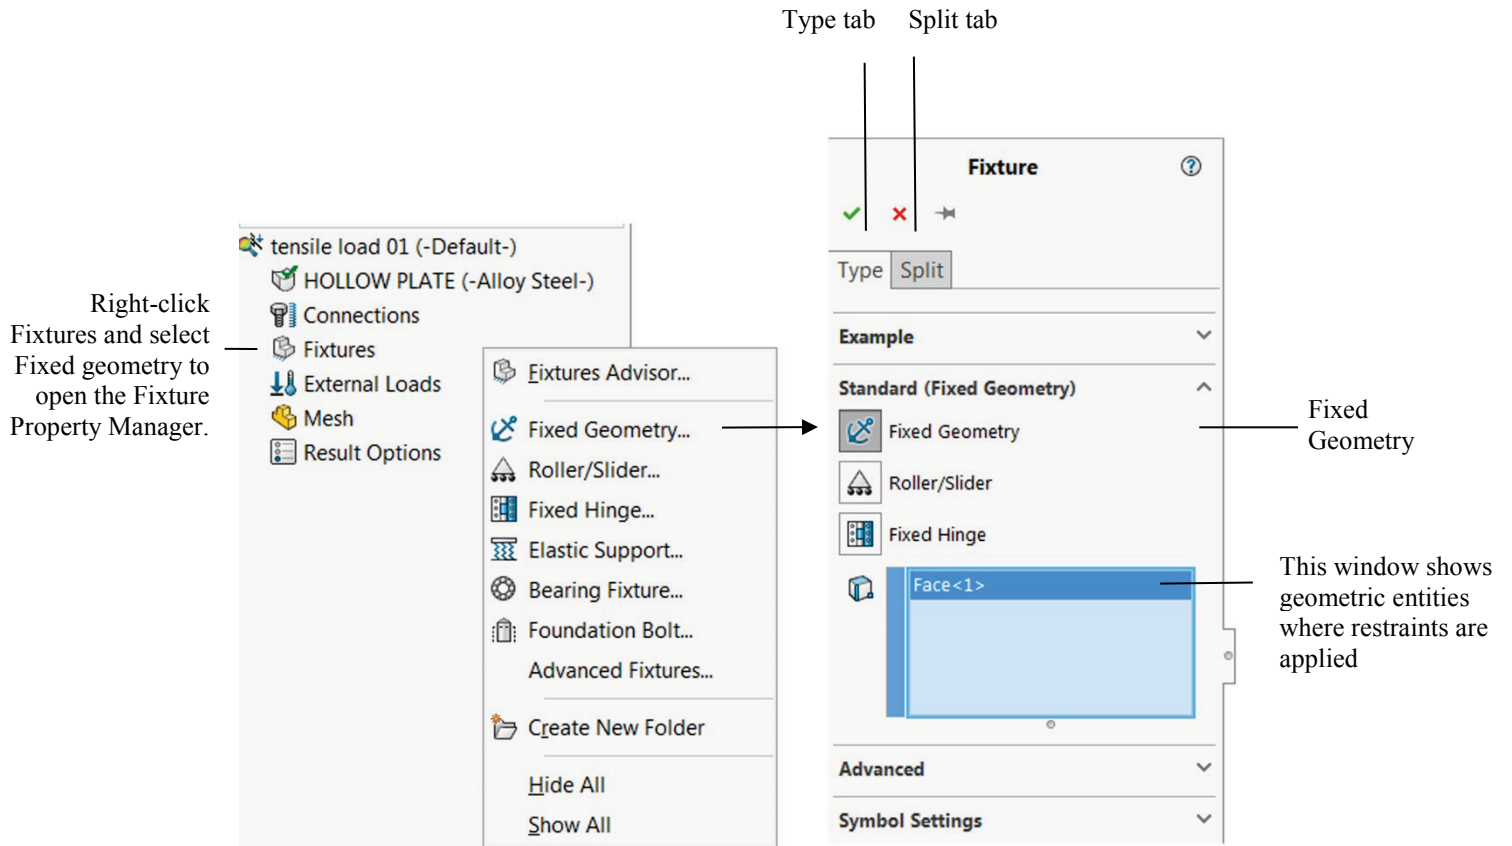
Type tab Split tab

Right-click Fixtures and select Fixed geometry to open the Fixture Property Manager.

tensile load 01 (-Default-)
HOLLOW PLATE (-Alloy Steel-)
Connections
Fixtures
External Loads
Mesh
Result Options

Fixtures Advisor...
Fixed Geometry...
Roller/Slider...
Fixed Hinge...
Elastic Support...
Bearing Fixture...
Foundation Bolt...
Advanced Fixtures...
Create New Folder
Hide All
Show All

Fixture
Type Split
Example
Standard (Fixed Geometry)
Fixed Geometry
Roller/Slider
Fixed Hinge
Face<1>
Advanced
Symbol Settings

Fixed Geometry

This window shows geometric entities where restraints are applied